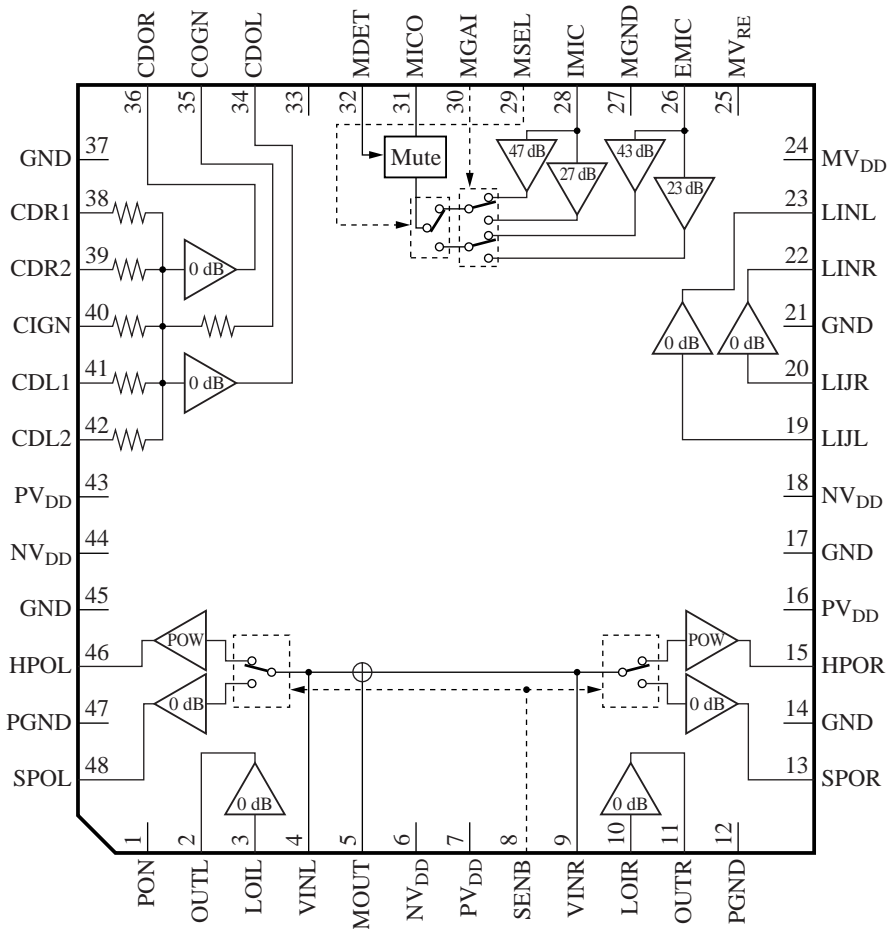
CDOR COGN CDOL MDET MICO MGAI MSEL IMIC MGND EMIC $MV_{RE}$

36 35 34 33 32 31 30 29 28 27 26 25

Mute

47 dB 27 dB 43 dB 23 dB

GND 37
CDR1 38
CDR2 39
CIGN 40
CDL1 41
CDL2 42
$PV_{DD}$ 43
$NV_{DD}$ 44
GND 45
HPOL 46
PGND 47
SPOL 48

0 dB
0 dB

24 $MV_{DD}$
23 LINL
22 LINR
21 GND
20 LIJR
19 LIJL
18 $NV_{DD}$
17 GND
16 $PV_{DD}$
15 HPOR
14 GND
13 SPOR

0 dB 0 dB

POW
0 dB
POW
0 dB

0 dB
0 dB

1 2 3 4 5 6 7 8 9 10 11 12

PON OUTL LOIL VINL MOUT $NV_{DD}$ $PV_{DD}$ SENB VINR LOIR OUTR PGND